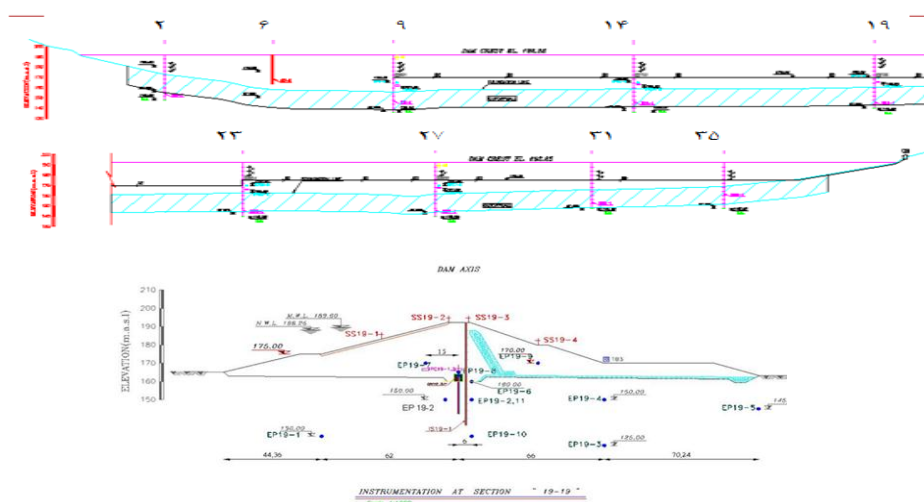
۲ ۶ ۹ ۱۴ ۱۹

DAM CREST EL. 190.50

ELEVATION(m.a.s.l)

۲۳ ۲۷ ۳۱ ۳۵

DAM CREST EL. 190.50

ELEVATION(m.a.s.l)

DAM AXIS

210
200
190
180
170
160
150
140

ELEVATION(m.a.s.l)

N.W.L. 182.00
M.W.L. 188.26

175.00

SS19-2 SS19-3
SS19-1
SS19-4

13

EP19-7
EP19-9
170.00
EP19-8
160.00
EP19-6
150.00
EP19-2
EP19-2,11
EP19-4
150.00
EP19-5
145
150.00
EP19-1
IS19-1
EP19-10
EP19-3
135.00

44.36 62 66 70.24

INSTRUMENTATION AT SECTION " 19-19 "